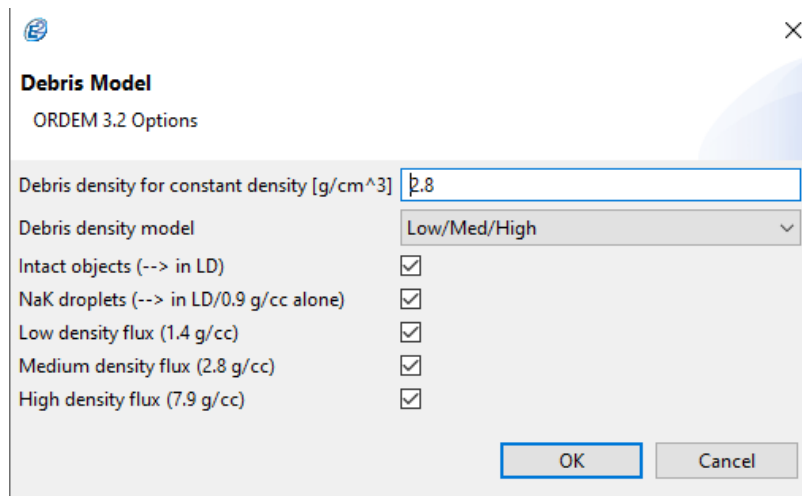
Debris Model

ORDEM 3.2 Options

Debris density for constant density [g/cm^3] 2.8

Debris density model Low/Med/High

Intact objects (--> in LD)

NaK droplets (--> in LD/0.9 g/cc alone)

Low density flux (1.4 g/cc)

Medium density flux (2.8 g/cc)

High density flux (7.9 g/cc)

OK Cancel